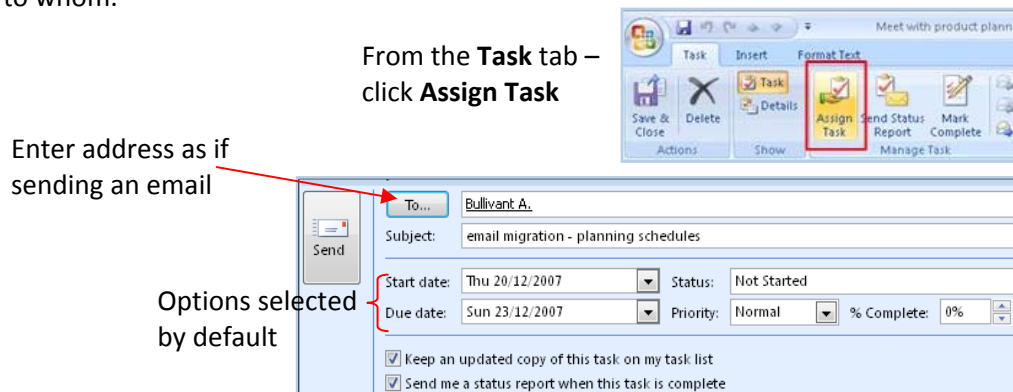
to whom.

From the **Task** tab – click **Assign Task**

Meet with product plann

Task Insert Format Text

Save & Close Delete Task Details Assign Task Send Status Report Mark Complete

Actions Show Manage Task

Enter address as if sending an email

Send

To... Bullivant A.

Subject: email migration - planning schedules

Start date: Thu 20/12/2007 Status: Not Started

Due date: Sun 23/12/2007 Priority: Normal % Complete: 0%

Options selected by default

Keep an updated copy of this task on my task list

Send me a status report when this task is complete